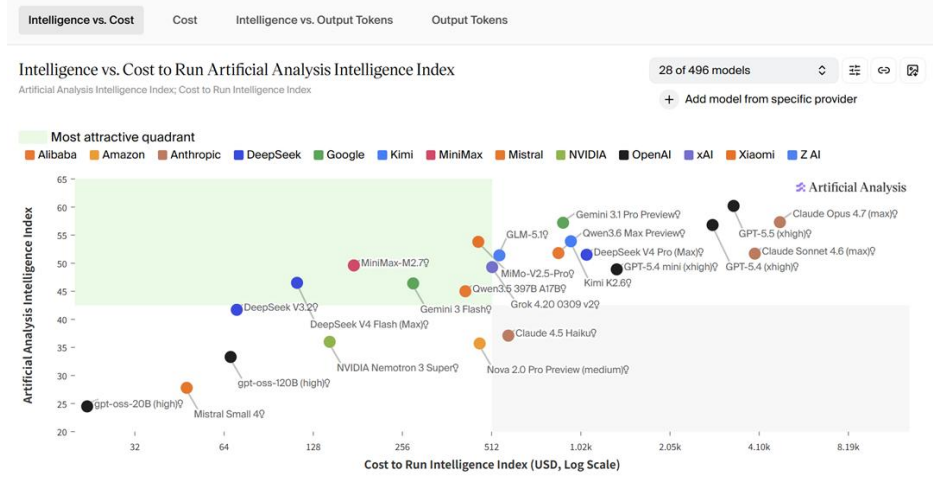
Intelligence vs. Cost | Cost | Intelligence vs. Output Tokens | Output Tokens

Intelligence vs. Cost to Run Artificial Analysis Intelligence Index
Artificial Analysis Intelligence Index; Cost to Run Intelligence Index

28 of 496 models

Add model from specific provider

Most attractive quadrant

Alibaba Amazon Anthropic DeepSeek Google Kimi MiniMax Mistral NVIDIA OpenAI xAI Xiaomi Z AI

Artificial Analysis

Artificial Analysis Intelligence Index

65
60
55
50
45
40
35
30
25
20

Gemini 3.1 Pro Preview
Claude Opus 4.7 (max)
GPT-5.5 (xhigh)
GLM-5.1
Qwen3.6 Max Preview
DeepSeek V4 Pro (Max)
Claude Sonnet 4.6 (max)
GPT-5.4 (xhigh)
MiniMax-M2.7
MiMo-V2.5-Pro
GPT-5.4 mini (xhigh)
Kimi K2.6
Qwen3.5 397B A17B
Grok 4.20 0309 v2
Gemini 3 Flash
DeepSeek V3.2
DeepSeek V4 Flash (Max)
Claude 4.5 Haiku
NVIDIA Nemotron 3 Super
Nova 2.0 Pro Preview (medium)
gpt-oss-120B (high)
gpt-oss-20B (high)
Mistral Small 4

32 64 128 256 512 1.02k 2.05k 4.10k 8.19k

Cost to Run Intelligence Index (USD, Log Scale)